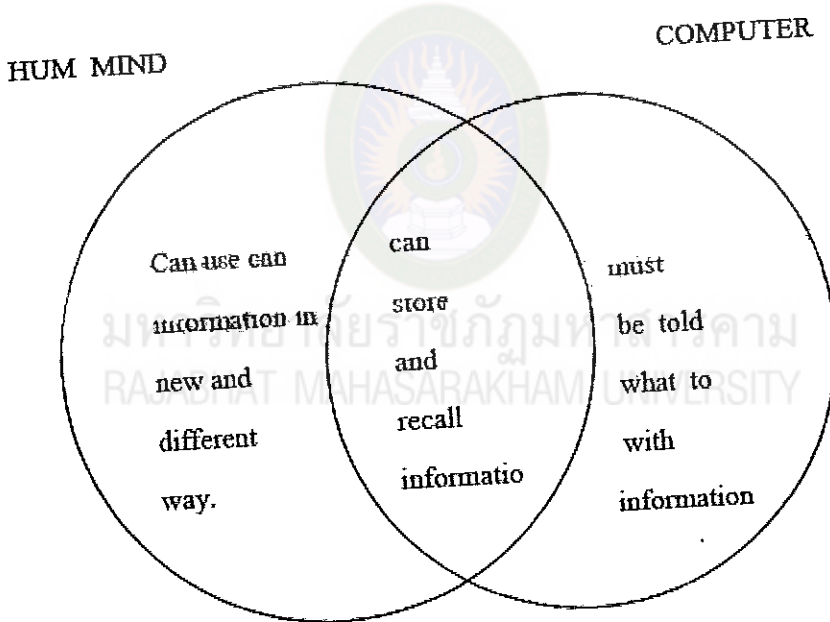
HUM MIND

COMPUTER

Can use can information in new and different way.

can store and recall informatio

must be told what to with information

มหาวิทยาลัยราชภัฏมหาสารคาม
RAJABHAT MAHASARAKHAM UNIVERSITY